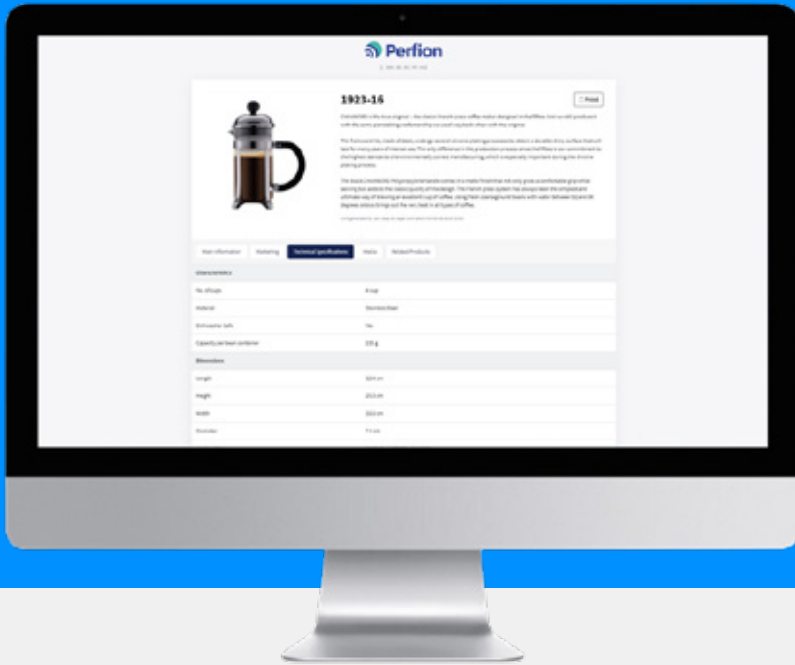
Perfion

1923-16

Print

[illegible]

Main information | Marketing | Technical specifications | Media | Related Products

Characteristics

| | |
|---|---|
| No. of cups | 8 cup |
| Material | Stainless Steel |
| Dishwasher Safe | Yes |
| Capacity per bean container | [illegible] |

Dimensions

| | |
|---|---|
| Length | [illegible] |
| Height | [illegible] |
| Width | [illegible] |
| Diameter | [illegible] |